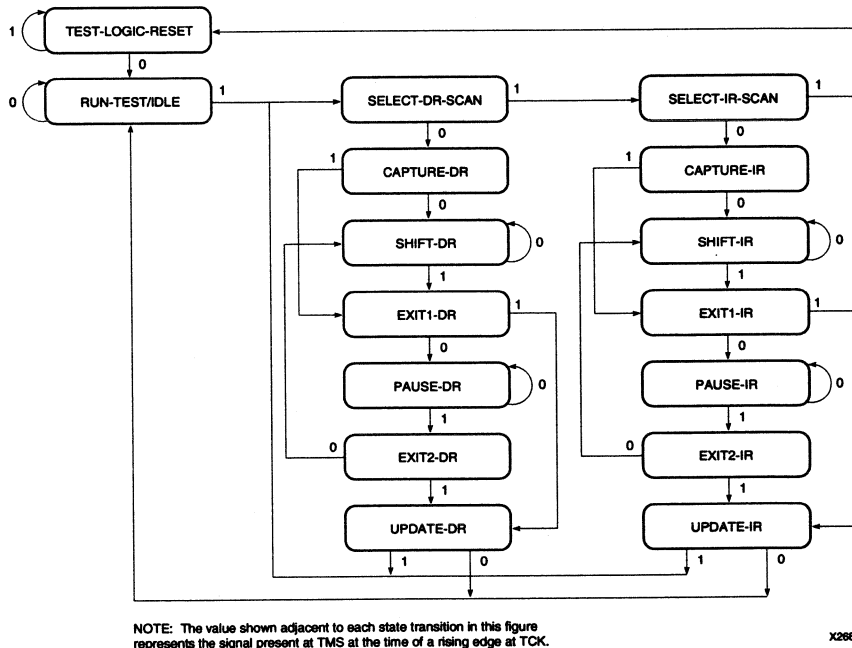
1 TEST-LOGIC-RESET

0

0 RUN-TEST/IDLE 1

SELECT-DR-SCAN 1

0

1 CAPTURE-DR

0

SHIFT-DR 0

1

EXIT1-DR 1

0

PAUSE-DR 0

1

0 EXIT2-DR

1

UPDATE-DR

1 0

SELECT-IR-SCAN 1

0

1 CAPTURE-IR

0

SHIFT-IR 0

1

EXIT1-IR 1

0

PAUSE-IR 0

1

0 EXIT2-IR

1

UPDATE-IR

1 0

NOTE: The value shown adjacent to each state transition in this figure represents the signal present at TMS at the time of a rising edge at TCK.

X26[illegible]